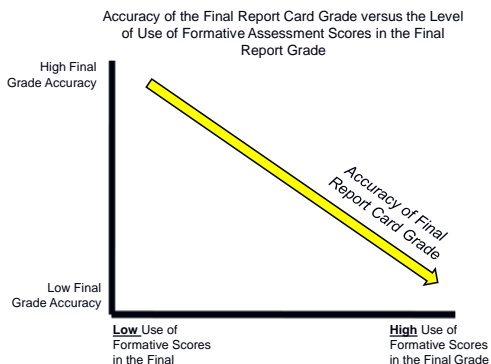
Accuracy of the Final Report Card Grade versus the Level of Use of Formative Assessment Scores in the Final Report Grade

High Final Grade Accuracy

Low Final Grade Accuracy

Accuracy of Final Report Card Grade

**Low** Use of Formative Scores in the Final

**High** Use of Formative Scores in the Final Grade